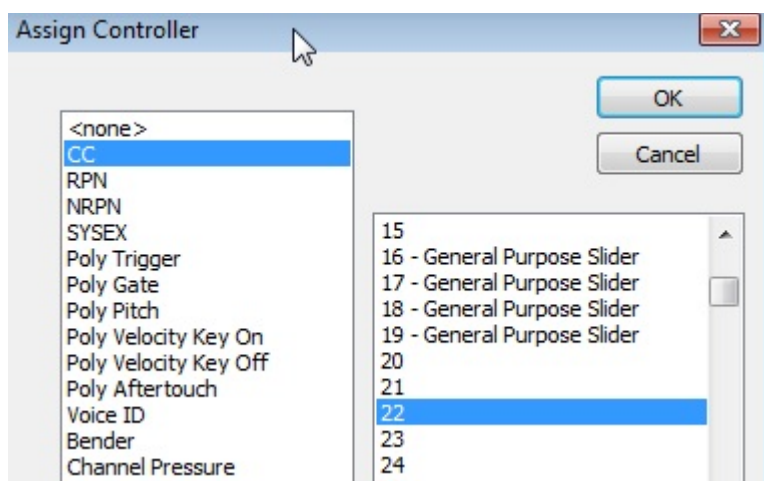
Assign Controller

OK

Cancel

<none>
CC
RPN
NRPN
SYSEX
Poly Trigger
Poly Gate
Poly Pitch
Poly Velocity Key On
Poly Velocity Key Off
Poly Aftertouch
Voice ID
Bender
Channel Pressure

15
16 - General Purpose Slider
17 - General Purpose Slider
18 - General Purpose Slider
19 - General Purpose Slider
20
21
22
23
24